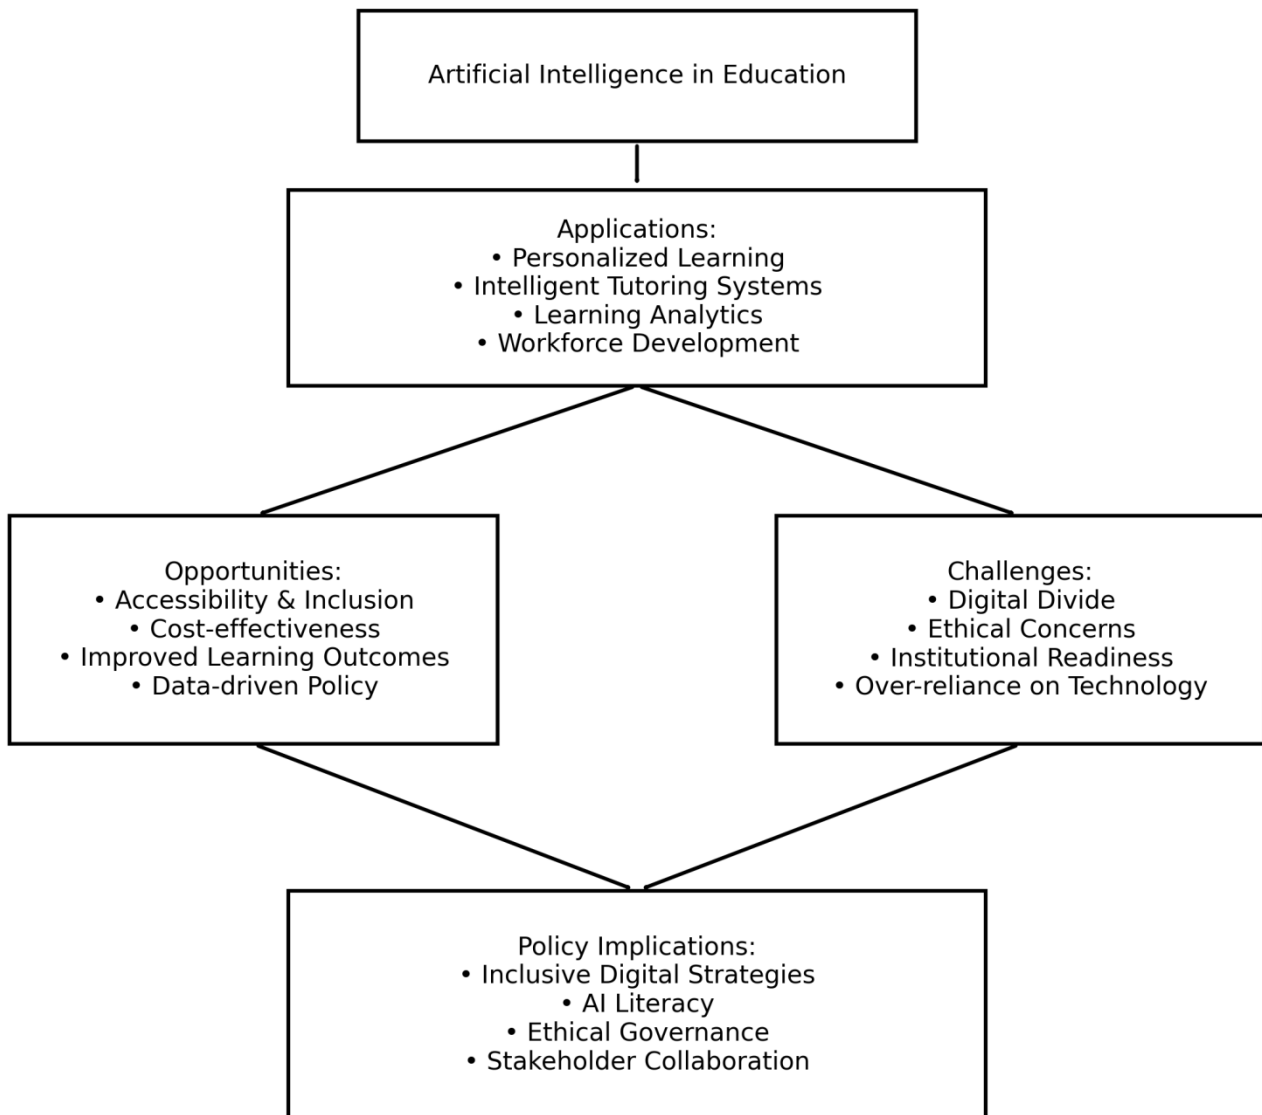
Artificial Intelligence in Education

Applications:
• Personalized Learning
• Intelligent Tutoring Systems
• Learning Analytics
• Workforce Development

Opportunities:
• Accessibility & Inclusion
• Cost-effectiveness
• Improved Learning Outcomes
• Data-driven Policy

Challenges:
• Digital Divide
• Ethical Concerns
• Institutional Readiness
• Over-reliance on Technology

Policy Implications:
• Inclusive Digital Strategies
• AI Literacy
• Ethical Governance
• Stakeholder Collaboration